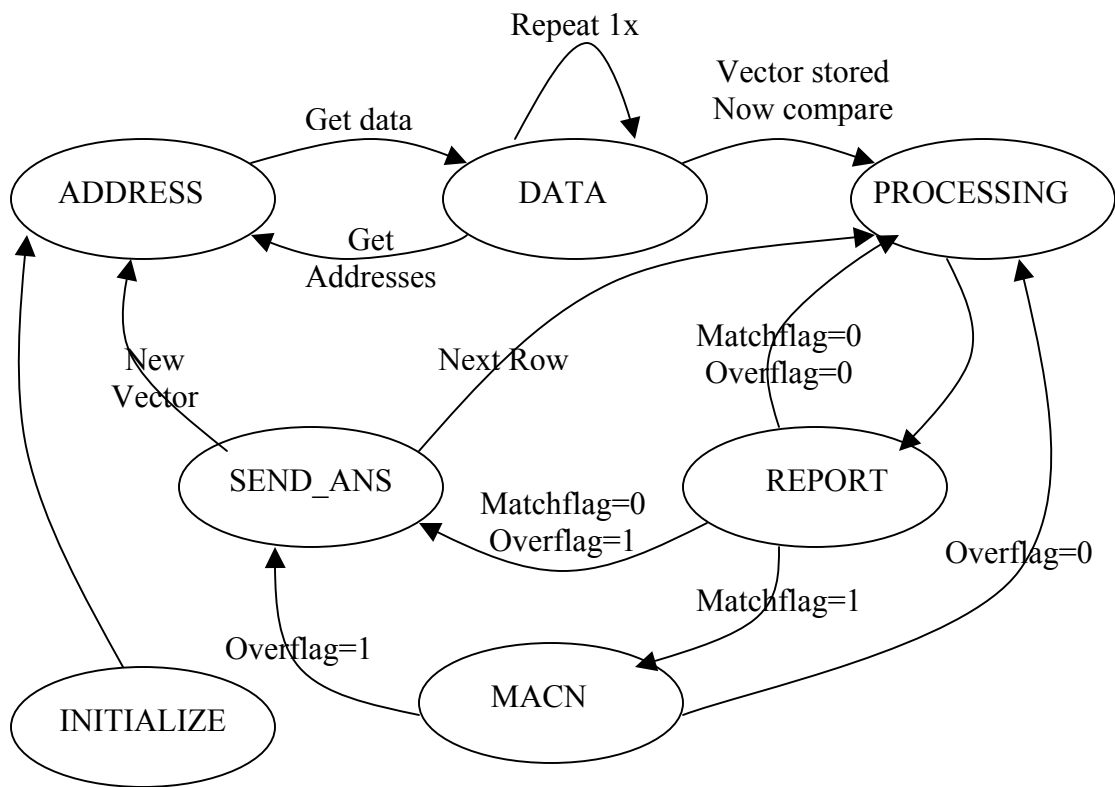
Repeat 1x

Vector stored
Now compare

Get data

ADDRESS

DATA

PROCESSING

Get
Addresses

New
Vector

Next Row

Matchflag=0
Overflag=0

SEND_ANS

REPORT

Matchflag=0
Overflag=1

Overflag=0

Matchflag=1

Overflag=1

MACN

INITIALIZE